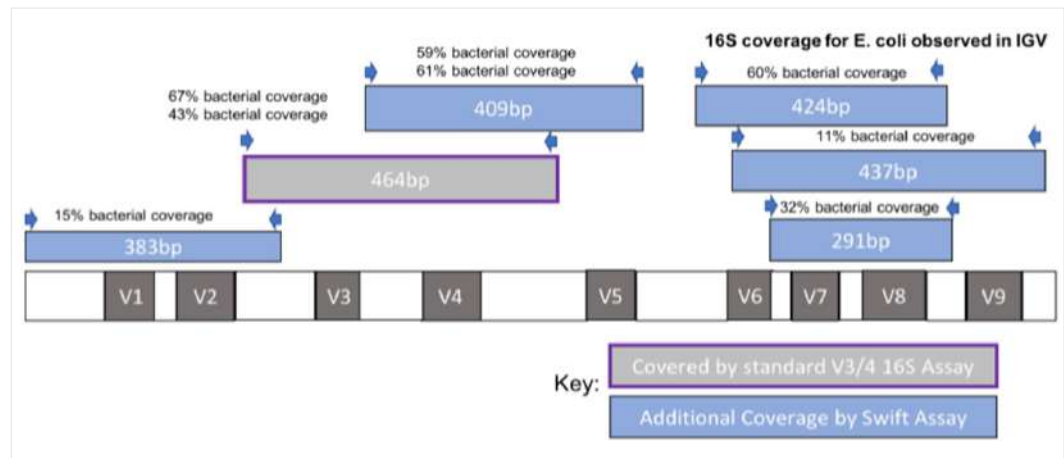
16S coverage for E. coli observed in IGV

59% bacterial coverage
61% bacterial coverage

409bp

60% bacterial coverage

424bp

67% bacterial coverage
43% bacterial coverage

464bp

11% bacterial coverage

437bp

15% bacterial coverage

383bp

32% bacterial coverage

291bp

V1 V2 V3 V4 V5 V6 V7 V8 V9

Key:
Covered by standard V3/4 16S Assay
Additional Coverage by Swift Assay